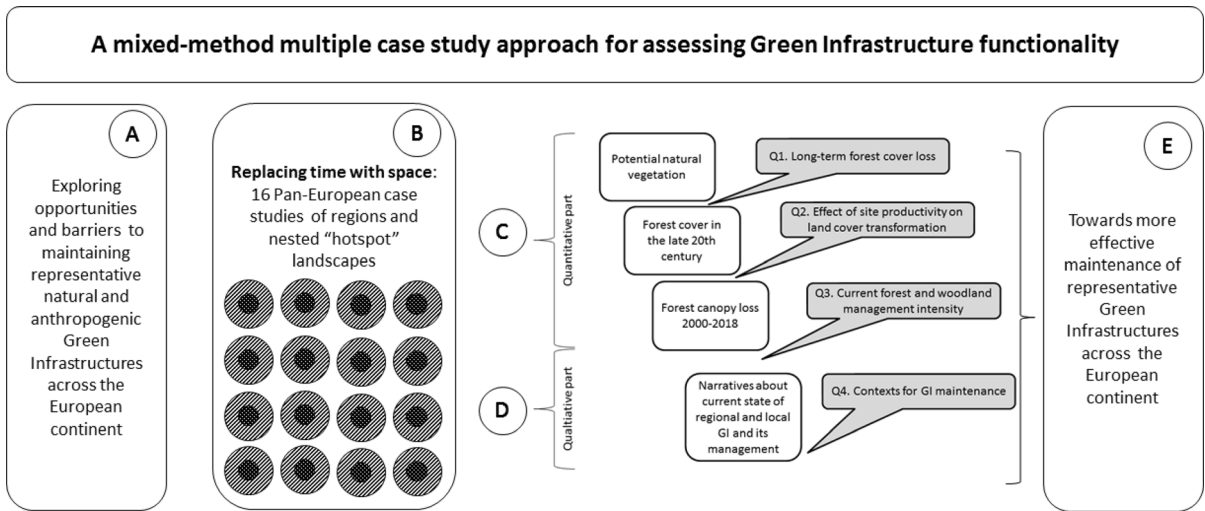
A mixed-method multiple case study approach for assessing Green Infrastructure functionality

A

Exploring opportunities and barriers to maintaining representative natural and anthropogenic Green Infrastructures across the European continent

B

**Replacing time with space**: 16 Pan-European case studies of regions and nested "hotspot" landscapes

C

Quantitative part

D

Qualitative part

Potential natural vegetation

Q1. Long-term forest cover loss

Forest cover in the late 20th century

Q2. Effect of site productivity on land cover transformation

Forest canopy loss 2000-2018

Q3. Current forest and woodland management intensity

Narratives about current state of regional and local GI and its management

Q4. Contexts for GI maintenance

E

Towards more effective maintenance of representative Green Infrastructures across the European continent